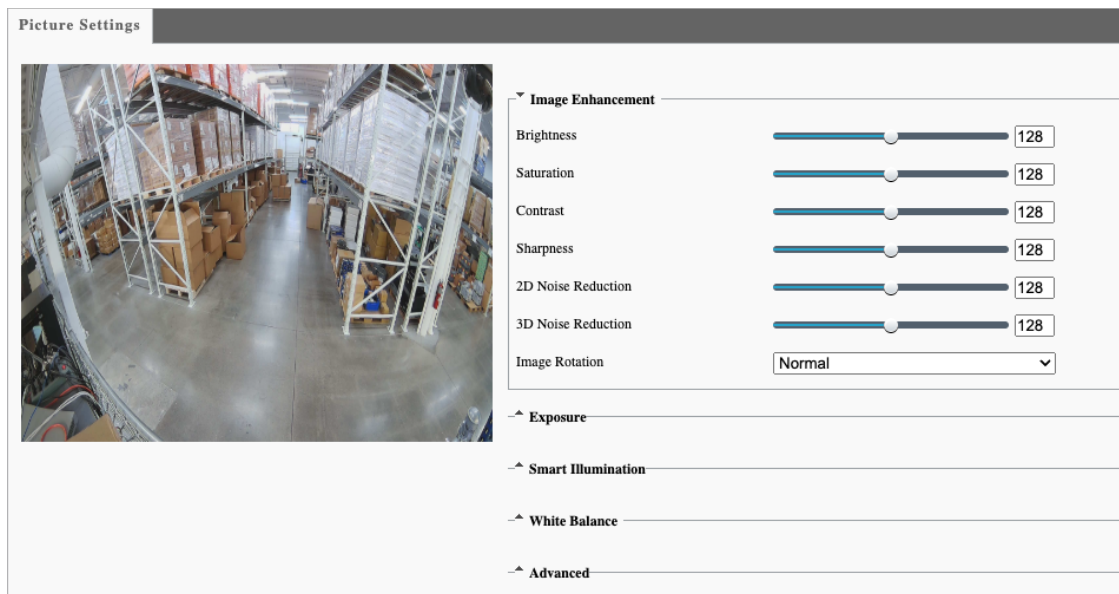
Picture Settings

Image Enhancement

Brightness 128

Saturation 128

Contrast 128

Sharpness 128

2D Noise Reduction 128

3D Noise Reduction 128

Image Rotation Normal

Exposure

Smart Illumination

White Balance

Advanced